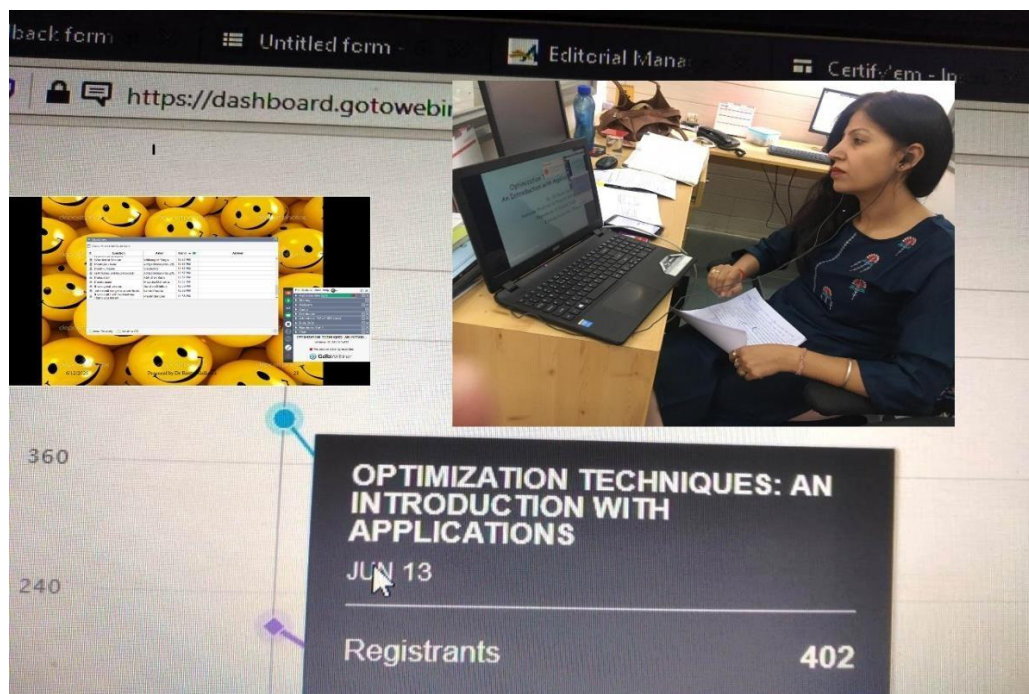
back form

Untitled form

Editorial Mana

Certif-'em - In

https://dashboard.gotowebi

GoToWebinar

Optimization
An Introduction with

360

OPTIMIZATION TECHNIQUES: AN INTRODUCTION WITH APPLICATIONS

JUN 13

240

Registrants 402